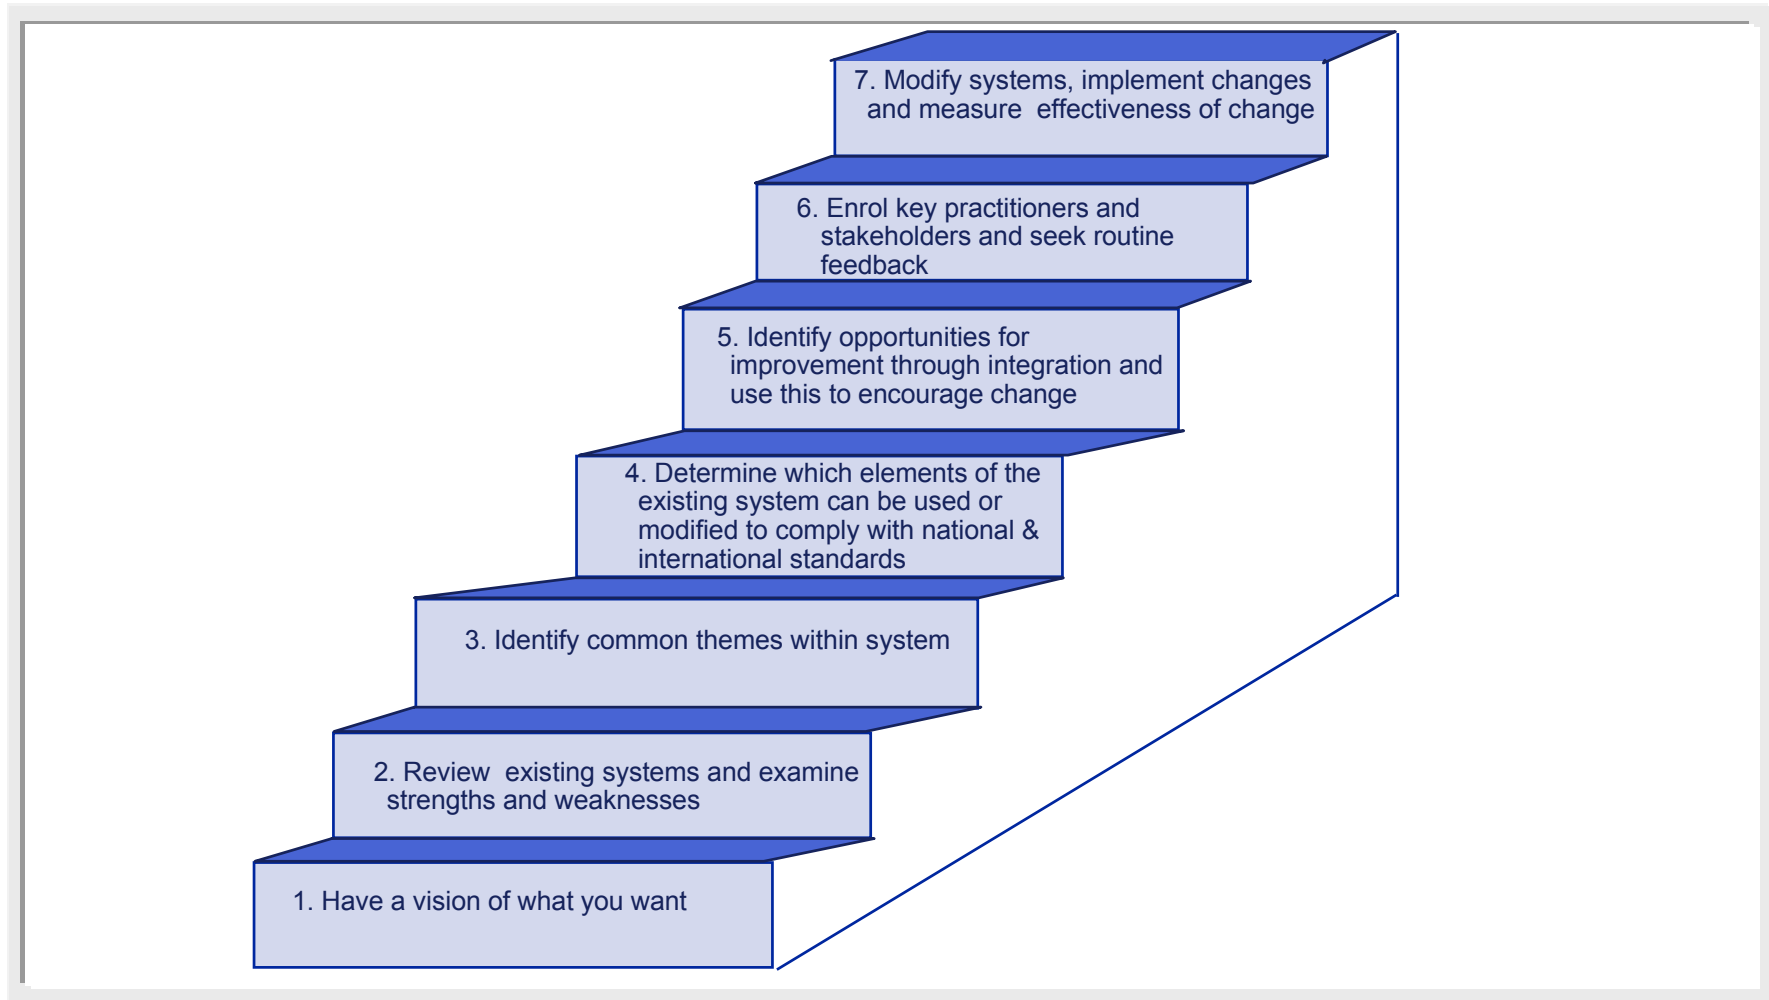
7. Modify systems, implement changes and measure effectiveness of change

6. Enrol key practitioners and stakeholders and seek routine feedback

5. Identify opportunities for improvement through integration and use this to encourage change

4. Determine which elements of the existing system can be used or modified to comply with national & international standards

3. Identify common themes within system

2. Review existing systems and examine strengths and weaknesses

1. Have a vision of what you want